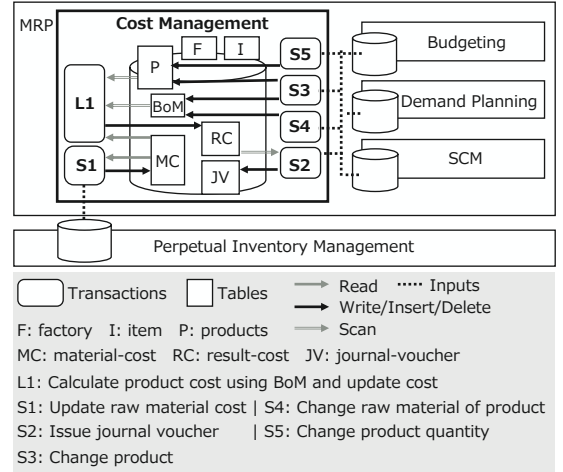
MRP

Cost Management

F

I

P

S5

Budgeting

L1

BoM

S3

Demand Planning

RC

S4

S1

MC

S2

SCM

JV

Perpetual Inventory Management

Transactions

Tables

Read

Inputs

Write/Insert/Delete

F: factory I: item P: products

Scan

MC: material-cost RC: result-cost JV: journal-voucher

L1: Calculate product cost using BoM and update cost

S1: Update raw material cost | S4: Change raw material of product

S2: Issue journal voucher | S5: Change product quantity

S3: Change product